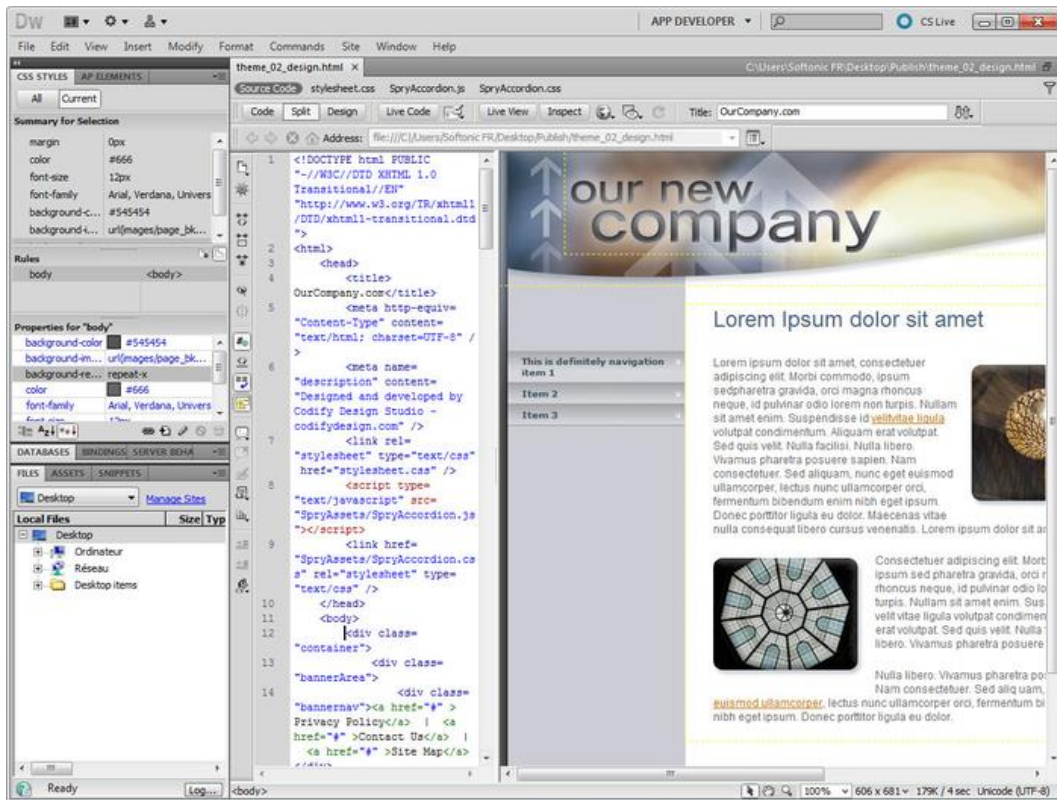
DW

APP DEVELOPER ▾

CS Live

File Edit View Insert Modify Format Commands Site Window Help

CSS STYLES AP ELEMENTS

All Current

Summary for Selection

| margin | 0px |
|---|---|
| color | #666 |
| font-size | 12px |
| font-family | Arial, Verdana, Univers |
| background-c... | #545454 |
| background-i... | url(images/page_bk... |

Rules

| body | <body> |
|---|---|

Properties for "body"

| background-color | #545454 |
|---|---|
| background-im... | url(images/page_bk... |
| background-re... | repeat-x |
| color | #666 |
| font-family | Arial, Verdana, Univers |

DATABASES BINDINGS SERVER BEHA

FILES ASSETS SNIPPETS

Desktop Manage Sites

Local Files Size Typ

Desktop
Ordinateur
Réseau
Desktop items

Ready Log...

theme_02_design.html ×

C:\Users\Softonic FR\Desktop\Publish\theme_02_design.html

Source Code stylesheet.css SpryAccordion.js SpryAccordion.css

Code Split Design Live Code Live View Inspect Title: OurCompany.com

Address: file:///C|/Users/Softonic FR/Desktop/Publish/theme_02_design.html

1 <!DOCTYPE html PUBLIC "-//W3C//DTD XHTML 1.0 Transitional//EN" "http://www.w3.org/TR/xhtml1/DTD/xhtml1-transitional.dtd">
2 <html>
3 <head>
4 <title> OurCompany.com</title>
5 <meta http-equiv="Content-Type" content="text/html; charset=UTF-8" />
6 <meta name="description" content="Designed and developed by Codify Design Studio - codifydesign.com" />
7 <link rel="stylesheet" type="text/css" href="stylesheet.css" />
8 <script type="text/javascript" src="SpryAssets/SpryAccordion.js"></script>
9 <link href="SpryAssets/SpryAccordion.css" rel="stylesheet" type="text/css" />
10 </head>
11 <body>
12 <div class="container">
13 <div class="bannerArea">
14 <div class="bannernav"><a href="#" >Privacy Policy</a> | <a href="#" >Contact Us</a> | <a href="#" >Site Map</a>

our new company

Lorem Ipsum dolor sit amet

This is definitely navigation item 1
Item 2
Item 3

Lorem ipsum dolor sit amet, consectetuer adipiscing elit. Morbi commodo, ipsum sedpharetra gravida, orci magna rhoncus neque, id pulvinar odio lorem non turpis. Nullam sit amet enim. Suspendisse id velitvitae ligula volutpat condimentum. Aliquam erat volutpat. Sed quis velit. Nulla facilisi. Nulla libero. Vivamus pharetra posuere sapien. Nam consectetuer. Sed aliquam, nunc eget euismod ullamcorper, lectus nunc ullamcorper orci, fermentum bibendum enim nibh eget ipsum. Donec porttitor ligula eu dolor. Maecenas vitae nulla consequat libero cursus venenatis. Lorem ipsum dolor sit ar

Consectetuer adipiscing elit. Morb ipsum sed pharetra gravida, orci r rhoncus neque, id pulvinar odio lo turpis. Nullam sit amet enim. Sus velit vitae ligula volutpat condimen erat volutpat. Sed quis velit. Nulla libero. Vivamus pharetra posuere

Nulla libero. Vivamus pharetra po Nam consectetuer. Sed aliq uam, euismod ullamcorper, lectus nunc ullamcorper orci, fermentum bi nibh eget ipsum. Donec porttitor ligula eu dolor.

<body>

100% 606 x 681 179K / 4 sec Unicode (UTF-8)